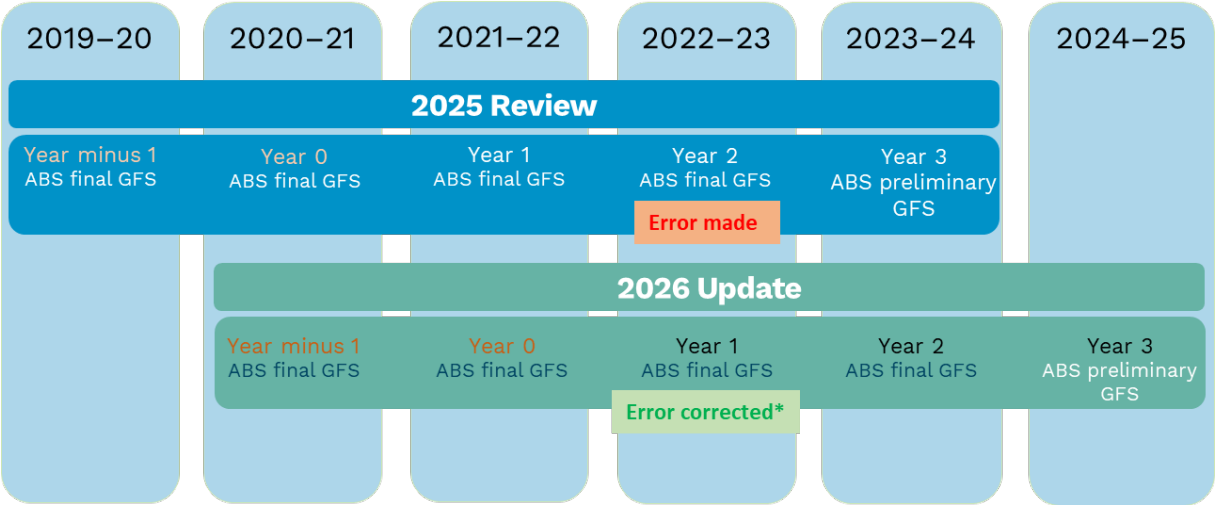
2019–20

2020–21

2021–22

2022–23

2023–24

2024–25

2025 Review

Year minus 1
ABS final GFS

Year 0
ABS final GFS

Year 1
ABS final GFS

Year 2
ABS final GFS

Error made

Year 3
ABS preliminary GFS

2026 Update

Year minus 1
ABS final GFS

Year 0
ABS final GFS

Year 1
ABS final GFS

Error corrected*

Year 2
ABS final GFS

Year 3
ABS preliminary GFS